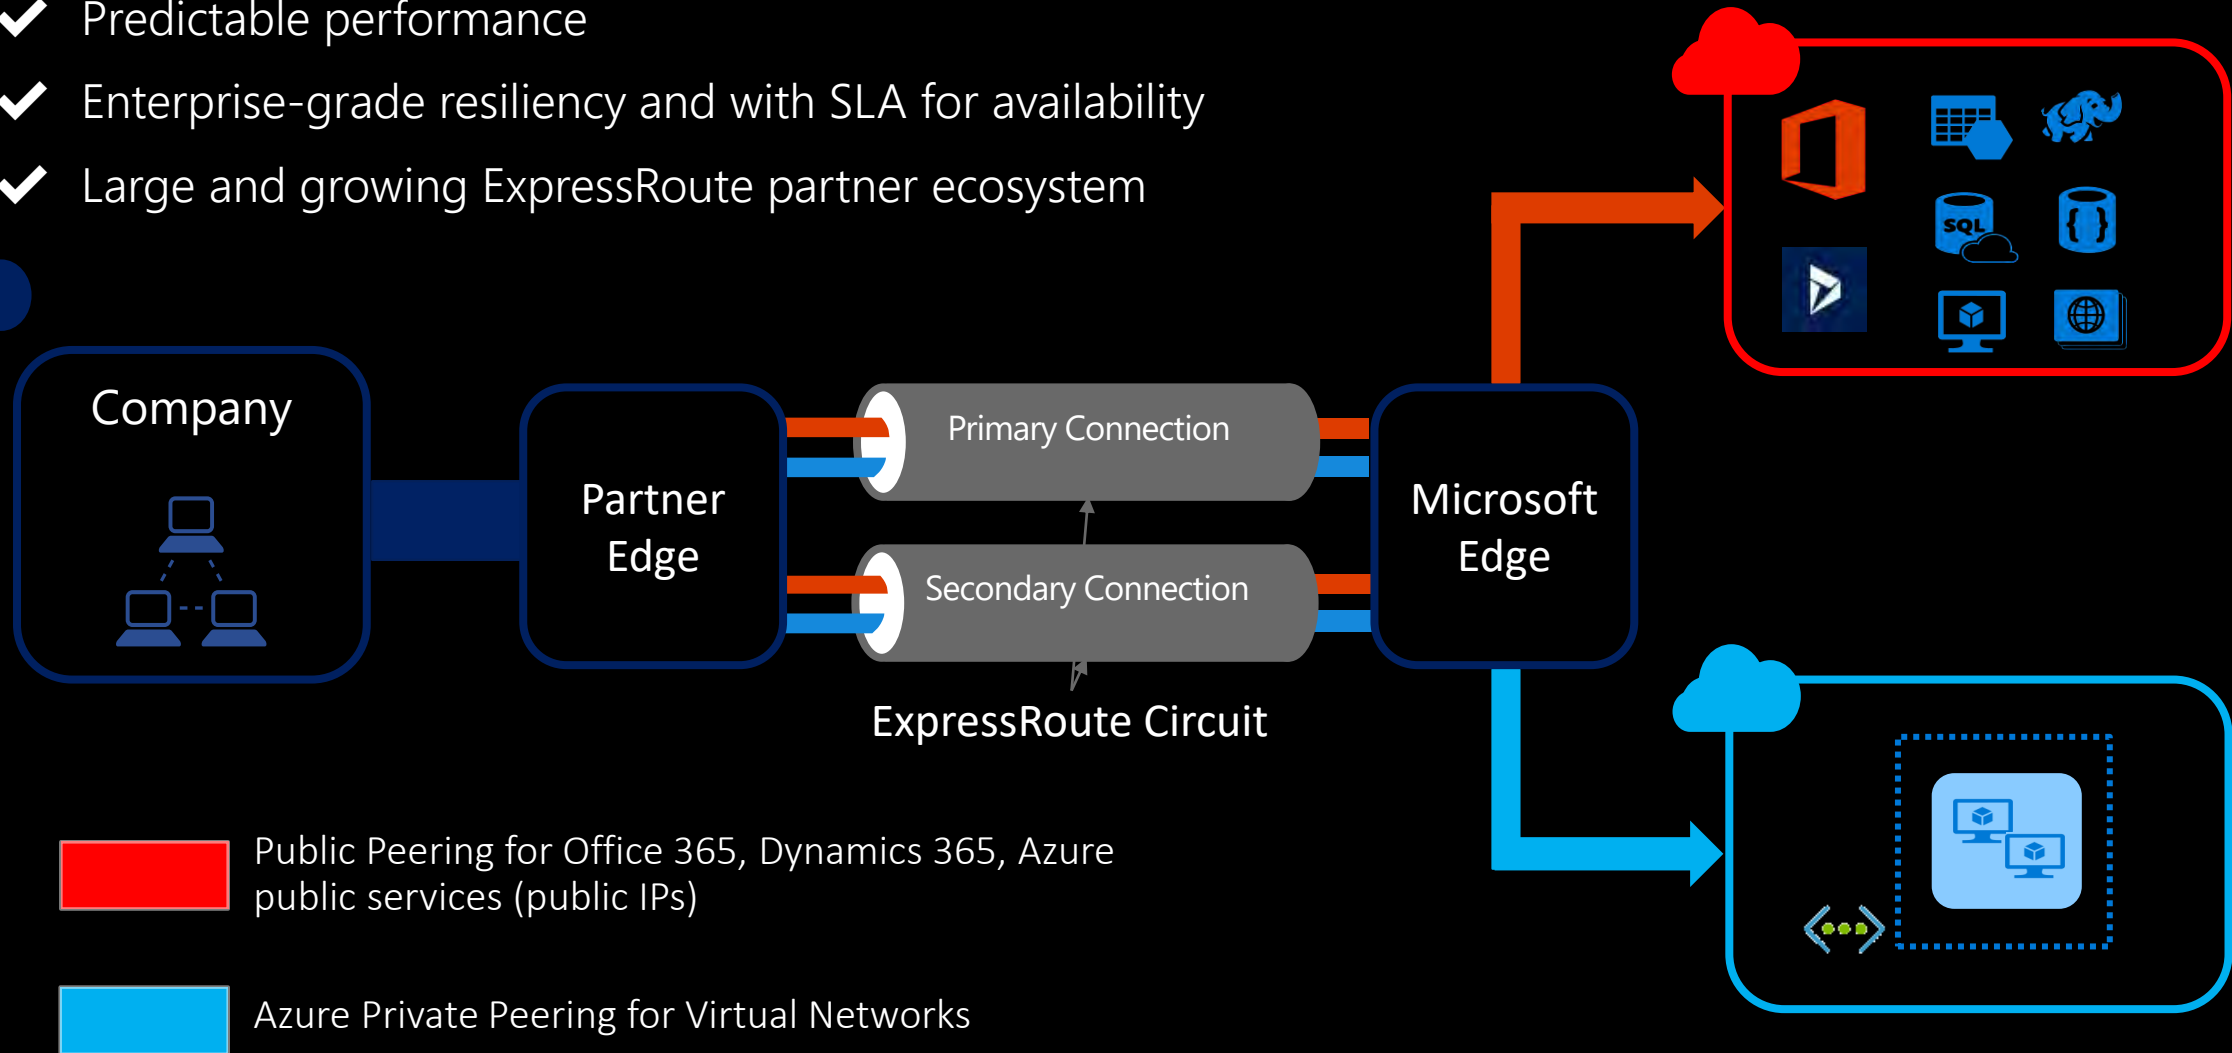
Predictable performance

Enterprise-grade resiliency and with SLA for availability

Large and growing ExpressRoute partner ecosystem

Company

Partner Edge

Primary Connection

Secondary Connection

Microsoft Edge

ExpressRoute Circuit

SQL

Public Peering for Office 365, Dynamics 365, Azure public services (public IPs)

Azure Private Peering for Virtual Networks